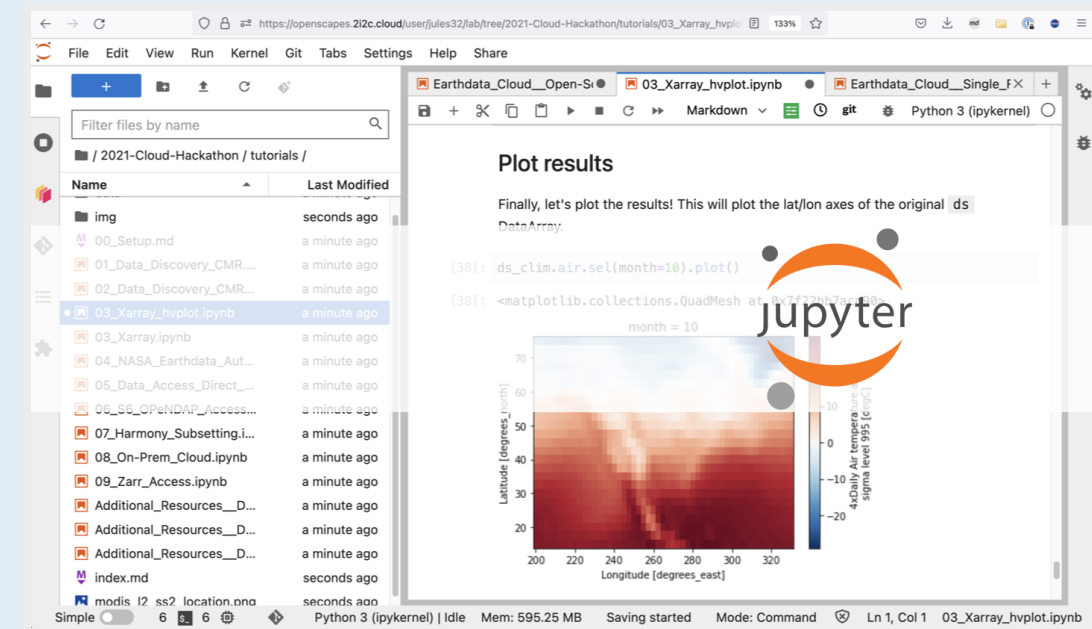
https://openscapes.2i2c.cloud/user/jules32/lab/tree/2021-Cloud-Hackathon/tutorials/03_Xarray_hvplo 133%

File Edit View Run Kernel Git Tabs Settings Help Share

+

Filter files by name

/ 2021-Cloud-Hackathon / tutorials /

| Name | Last Modified |
|---|---|
| img | seconds ago |
| 00_Setup.md | a minute ago |
| 01_Data_Discovery_CMR.... | a minute ago |
| 02_Data_Discovery_CMR... | a minute ago |
| 03_Xarray_hvplot.ipynb | a minute ago |
| 03_Xarray.ipynb | a minute ago |
| 04_NASA_Earthdata_Aut... | a minute ago |
| 05_Data_Access_Direct_... | a minute ago |
| 06_S6_OPeNDAP_Access... | a minute ago |
| 07_Harmony_Subsetting.i... | a minute ago |
| 08_On-Prem_Cloud.ipynb | a minute ago |
| 09_Zarr_Access.ipynb | a minute ago |
| Additional_Resources__D... | a minute ago |
| Additional_Resources__D... | a minute ago |
| Additional_Resources__D... | a minute ago |
| index.md | seconds ago |
| modis_l2_ss2_location.png | seconds ago |

Earthdata_Cloud__Open-S 03_Xarray_hvplot.ipynb Earthdata_Cloud__Single_F

Markdown git Python 3 (ipykernel)

Plot results

Finally, let's plot the results! This will plot the lat/lon axes of the original ds DataArray.

[38]: ds_clim.air.sel(month=10).plot()

[38]: <matplotlib.collections.QuadMesh at 0x7f22bb7ac880>

jupyter

month = 10

Latitude [degrees_north]

70 60 50 40 30 20

200 220 240 260 280 300 320

Longitude [degrees_east]

10 0 −10 −20

4xDaily Air temperature at sigma level 995 [degC]

Simple 6 6 Python 3 (ipykernel) | Idle Mem: 595.25 MB Saving started Mode: Command Ln 1, Col 1 03_Xarray_hvplot.ipynb